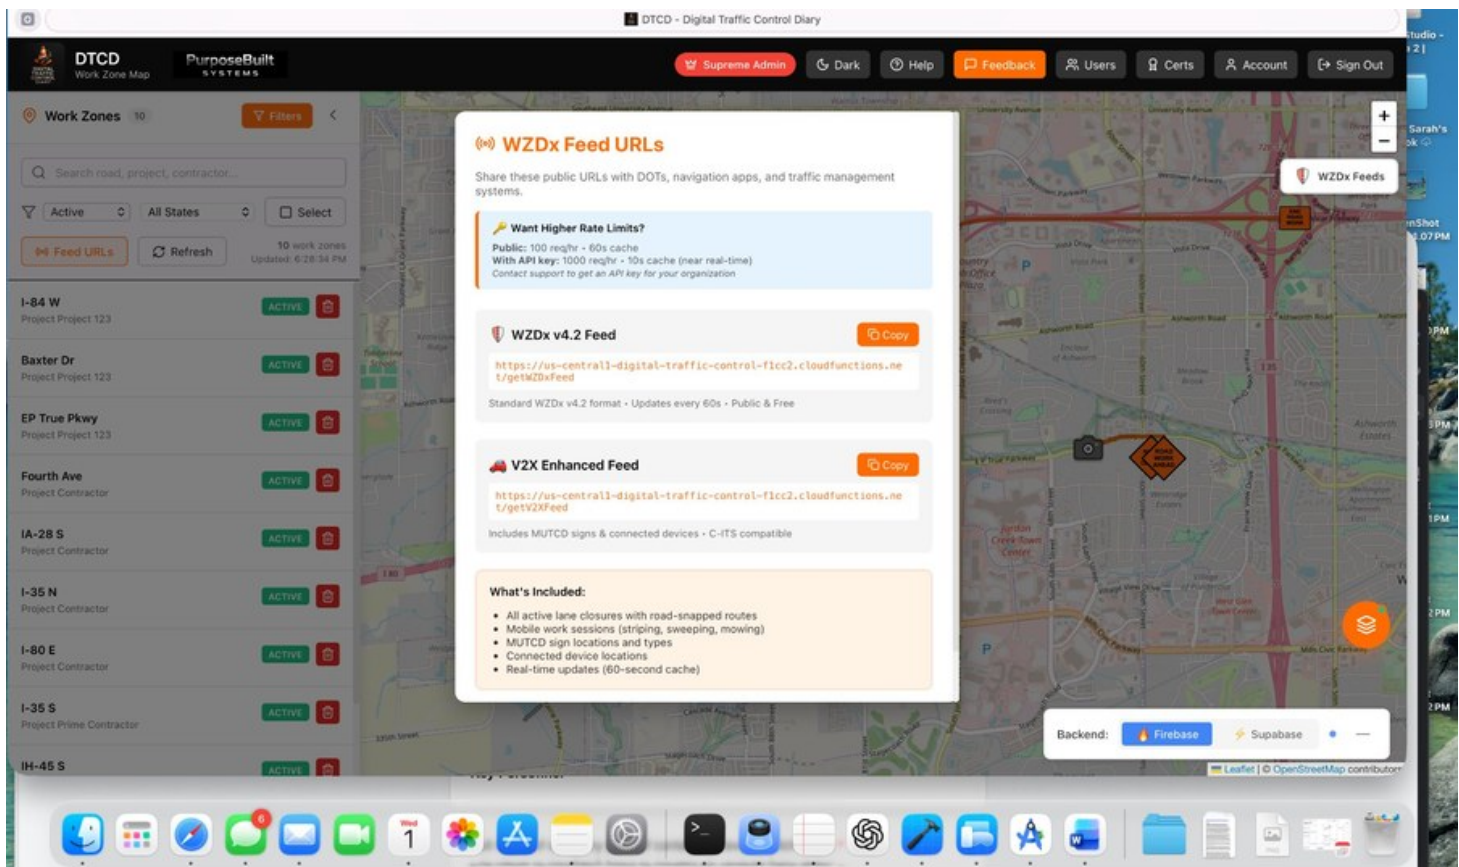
DTCD - Digital Traffic Control Diary

DTCD
Work Zone Map

PurposeBuilt
SYSTEMS

Supreme Admin | Dark | Help | Feedback | Users | Certs | Account | Sign Out

Work Zones 10
Filters

Search road, project, contractor...

Active | All States | Select

Feed URLs | Refresh
10 work zones
Updated: 6:28:34 PM

I-84 W
Project Project 123
ACTIVE

Baxter Dr
Project Project 123
ACTIVE

EP True Pkwy
Project Project 123
ACTIVE

Fourth Ave
Project Contractor
ACTIVE

IA-28 S
Project Contractor
ACTIVE

I-35 N
Project Contractor
ACTIVE

I-80 E
Project Contractor
ACTIVE

I-35 S
Project Prime Contractor
ACTIVE

IH-45 S
ACTIVE

WZDx Feed URLs

Share these public URLs with DOTs, navigation apps, and traffic management systems.

Want Higher Rate Limits?
Public: 100 req/hr • 60s cache
With API key: 1000 req/hr • 10s cache (near real-time)
Contact support to get an API key for your organization

WZDx v4.2 Feed
Copy
https://us-central1-digital-traffic-control-f1cc2.cloudfunctions.net/getWZDxFeed
Standard WZDx v4.2 format • Updates every 60s • Public & Free

V2X Enhanced Feed
Copy
https://us-central1-digital-traffic-control-f1cc2.cloudfunctions.net/getV2XFeed
Includes MUTCD signs & connected devices • C-ITS compatible

What's Included:
• All active lane closures with road-snapped routes
• Mobile work sessions (striping, sweeping, mowing)
• MUTCD sign locations and types
• Connected device locations
• Real-time updates (60-second cache)

WZDx Feeds

Backend: Firebase | Supabase

Leaflet | © OpenStreetMap contributors